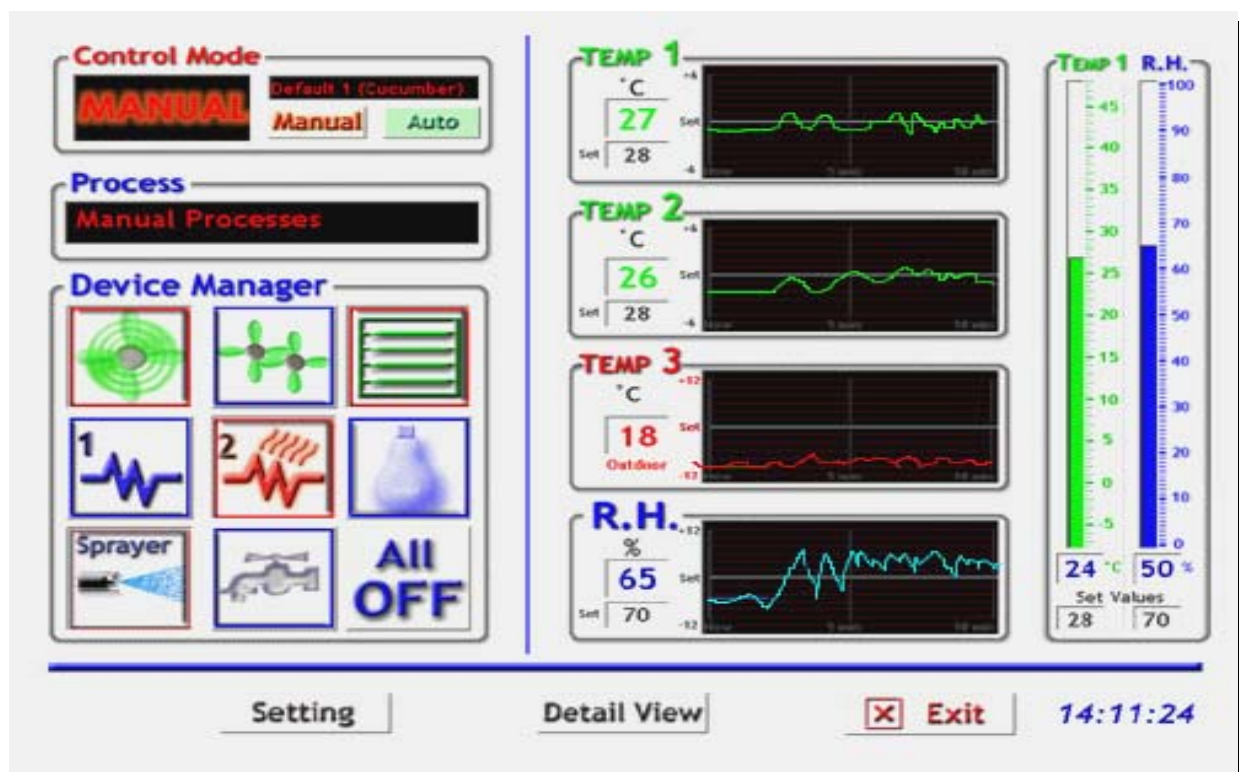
Control Mode
MANUAL
Default 1 (Cucumber)
Manual
Auto

Process
Manual Processes

Device Manager
1
2
Sprayer
All OFF

TEMP 1
°C
27
Set 28
+4
Set
-4
Now
5 min
10 min

TEMP 2
°C
26
Set 28
+4
Set
-4
Now
5 min
10 min

TEMP 3
°C
18
Outdoor
+52
Set
-52
Now
5 min
10 min

R.H.
%
65
Set 70
+52
Set
-52
Now
5 min
10 min

TEMP 1
45
40
35
30
25
20
15
10
5
0
-5
24 °C

R.H.
100
90
80
70
60
50
40
30
20
10
0
50 %

Set Values
28
70

Setting
Detail View
Exit
14:11:24